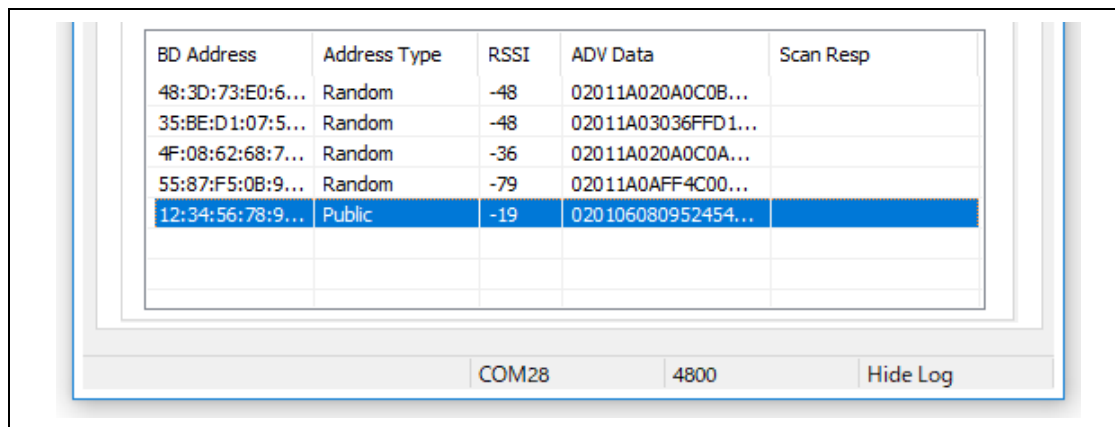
| BD Address | Address Type | RSSI | ADV Data | Scan Resp |
|---|---|---|---|---|
| 48:3D:73:E0:6... | Random | -48 | 02011A020A0C0B... | |
| 35:BE:D1:07:5... | Random | -48 | 02011A03036FFD1... | |
| 4F:08:62:68:7... | Random | -36 | 02011A020A0C0A... | |
| 55:87:F5:0B:9... | Random | -79 | 02011A0AFF4C00... | |
| 12:34:56:78:9... | Public | -19 | 020106080952454... | |

COM28 4800 Hide Log